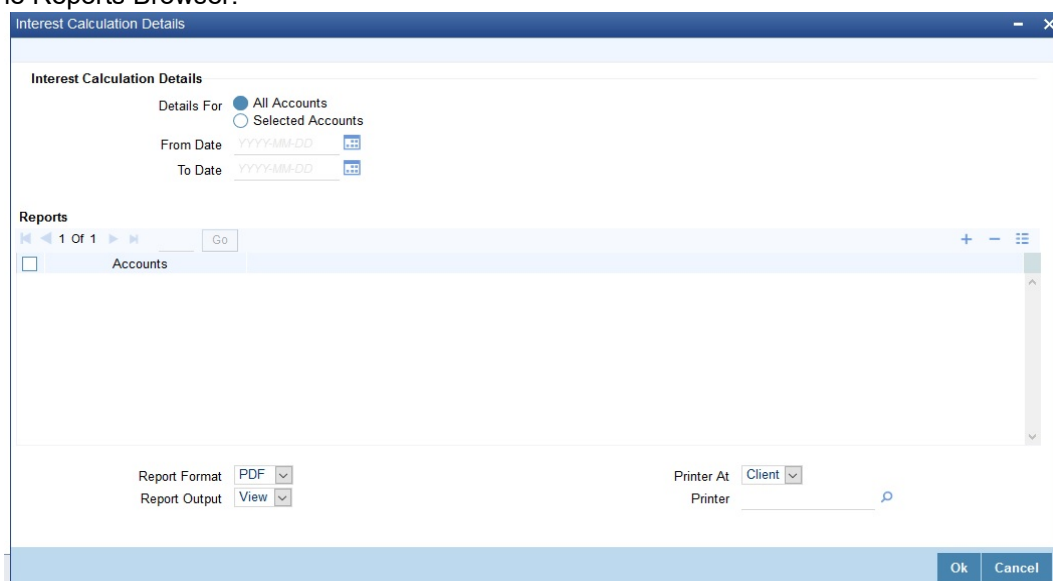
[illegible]e Reports Browser.

Interest Calculation Details

Interest Calculation Details

Details For All Accounts
Selected Accounts

From Date YYYY-MM-DD

To Date YYYY-MM-DD

Reports

1 Of 1 Go

Accounts

Report Format PDF

Report Output View

Printer At Client

Printer

Ok Cancel